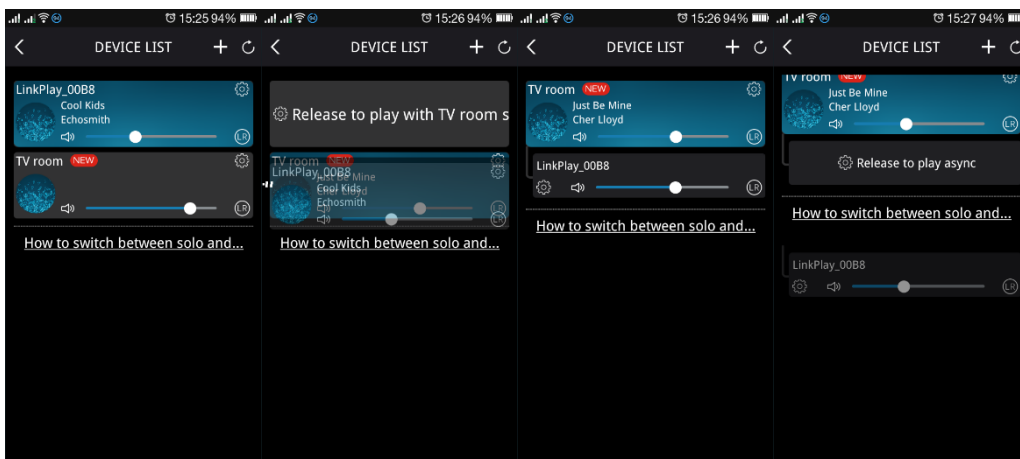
15:25 94%

DEVICE LIST

LinkPlay_00B8
Cool Kids
Echosmith
LR

TV room NEW
LR

How to switch between solo and...

15:26 94%

DEVICE LIST

Release to play with TV room s

TV room NEW
LinkPlay_00B8
Just Be Mine
Cher Lloyd
Cool Kids
Echosmith
LR

How to switch between solo and...

15:26 94%

DEVICE LIST

TV room NEW
Just Be Mine
Cher Lloyd
LR

LinkPlay_00B8
LR

How to switch between solo and...

15:27 94%

DEVICE LIST

TV room NEW
Just Be Mine
Cher Lloyd
LR

Release to play async

How to switch between solo and...

LinkPlay_00B8
LR